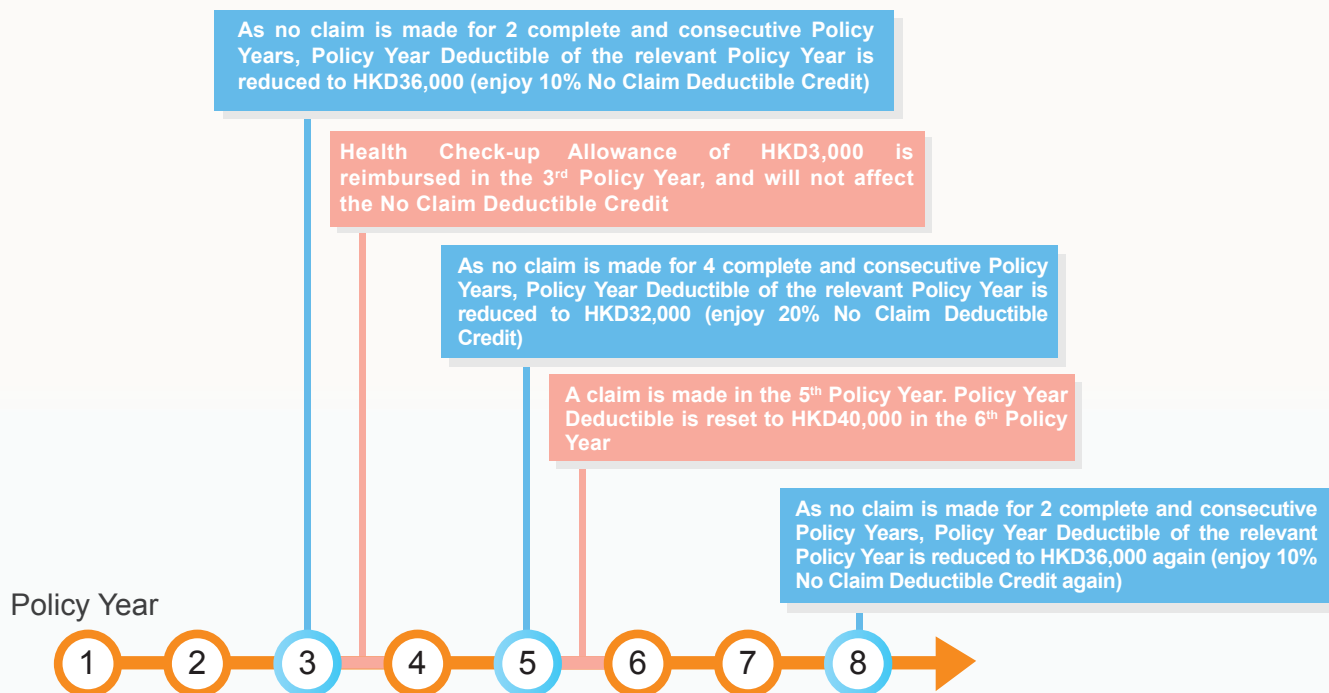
As no claim is made for 2 complete and consecutive Policy Years, Policy Year Deductible of the relevant Policy Year is reduced to HKD36,000 (enjoy 10% No Claim Deductible Credit)

Health Check-up Allowance of HKD3,000 is reimbursed in the 3rd Policy Year, and will not affect the No Claim Deductible Credit

As no claim is made for 4 complete and consecutive Policy Years, Policy Year Deductible of the relevant Policy Year is reduced to HKD32,000 (enjoy 20% No Claim Deductible Credit)

A claim is made in the 5th Policy Year. Policy Year Deductible is reset to HKD40,000 in the 6th Policy Year

As no claim is made for 2 complete and consecutive Policy Years, Policy Year Deductible of the relevant Policy Year is reduced to HKD36,000 again (enjoy 10% No Claim Deductible Credit again)

Policy Year

1 2 3 4 5 6 7 8